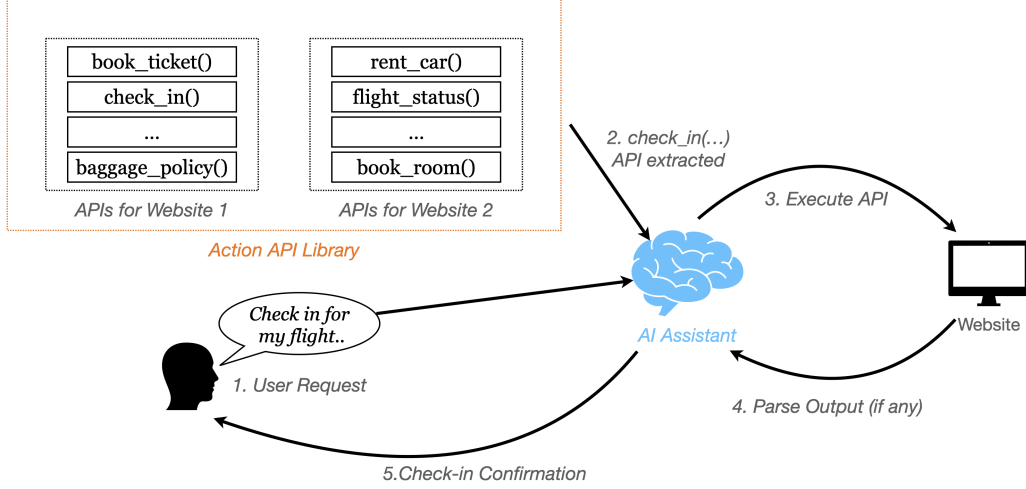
book_ticket()

check_in()

...

baggage_policy()

APIs for Website 1

rent_car()

flight_status()

...

book_room()

APIs for Website 2

Action API Library

2. check_in(...) API extracted

3. Execute API

Website

Check in for my flight..

AI Assistant

1. User Request

4. Parse Output (if any)

5.Check-in Confirmation